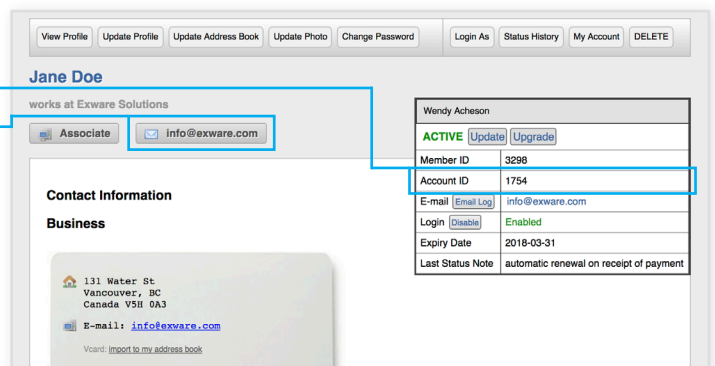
View Profile Update Profile Update Address Book Update Photo Change Password Login As Status History My Account DELETE

Jane Doe

works at Exware Solutions

Associate info@exware.com

Contact Information

Business

131 Water St
Vancouver, BC
Canada V5H 0A3

E-mail: info@exware.com

Vcard: import to my address book

| Wendy Acheson | |
|---|---|
| ACTIVE Update Upgrade | |
| Member ID | 3298 |
| Account ID | 1754 |
| E-mail Email Log | info@exware.com |
| Login Disable | Enabled |
| Expiry Date | 2018-03-31 |
| Last Status Note | automatic renewal on receipt of payment |